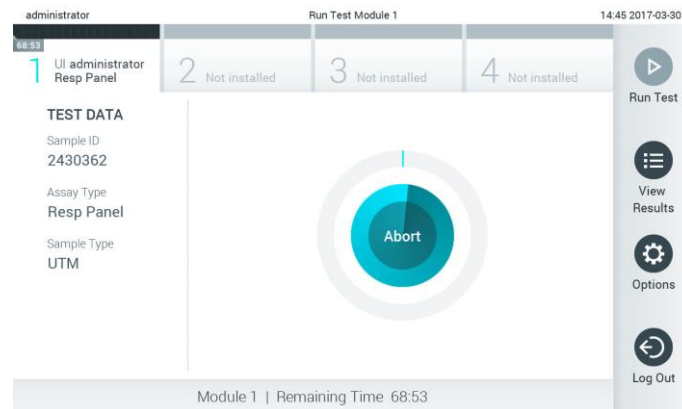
administrator

Run Test Module 1

14:45 2017-03-30

68:53

1 UI administrator Resp Panel

2 Not installed

3 Not installed

4 Not installed

Run Test

TEST DATA

Sample ID
2430362

Assay Type
Resp Panel

Sample Type
UTM

Abort

View Results

Options

Log Out

Module 1 | Remaining Time 68:53